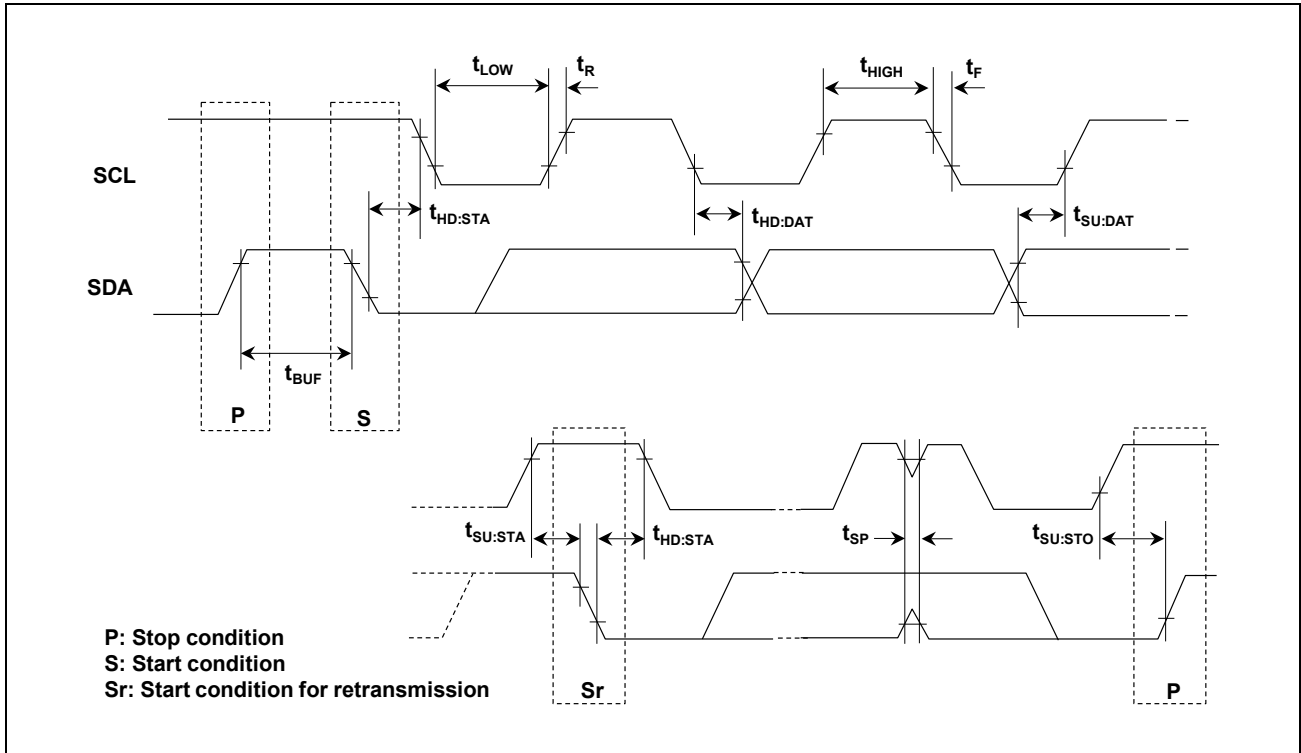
$t_{LOW}$

$t_R$

$t_{HIGH}$

$t_F$

SCL

$t_{HD:STA}$

$t_{HD:DAT}$

$t_{SU:DAT}$

SDA

$t_{BUF}$

P

S

$t_{SU:STA}$

$t_{HD:STA}$

$t_{SP}$

$t_{SU:STO}$

P: Stop condition
S: Start condition
Sr: Start condition for retransmission

Sr

P